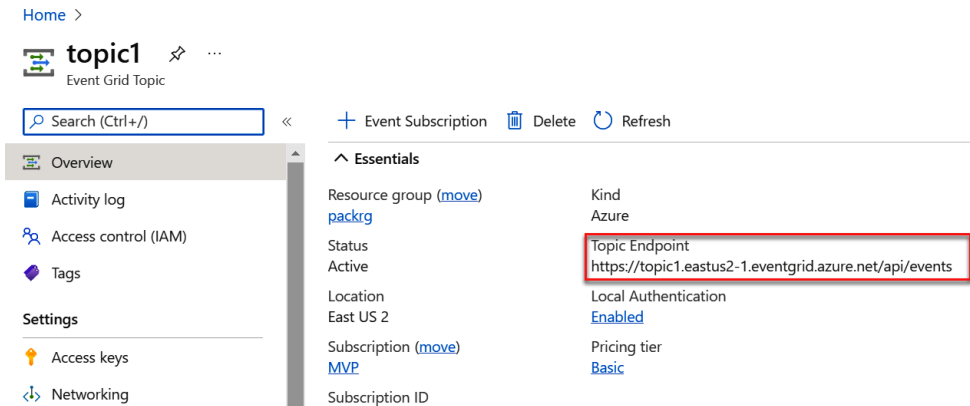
Home >

topic1 ☆ ...
Event Grid Topic

Search (Ctrl+/) «

Overview
Activity log
Access control (IAM)
Tags

Settings

Access keys
Networking

+ Event Subscription  Delete  Refresh

^ Essentials

Resource group (move)
packrg

Status
Active

Location
East US 2

Subscription (move)
MVP

Subscription ID

Kind
Azure

Topic Endpoint
https://topic1.eastus2-1.eventgrid.azure.net/api/events

Local Authentication
Enabled

Pricing tier
Basic